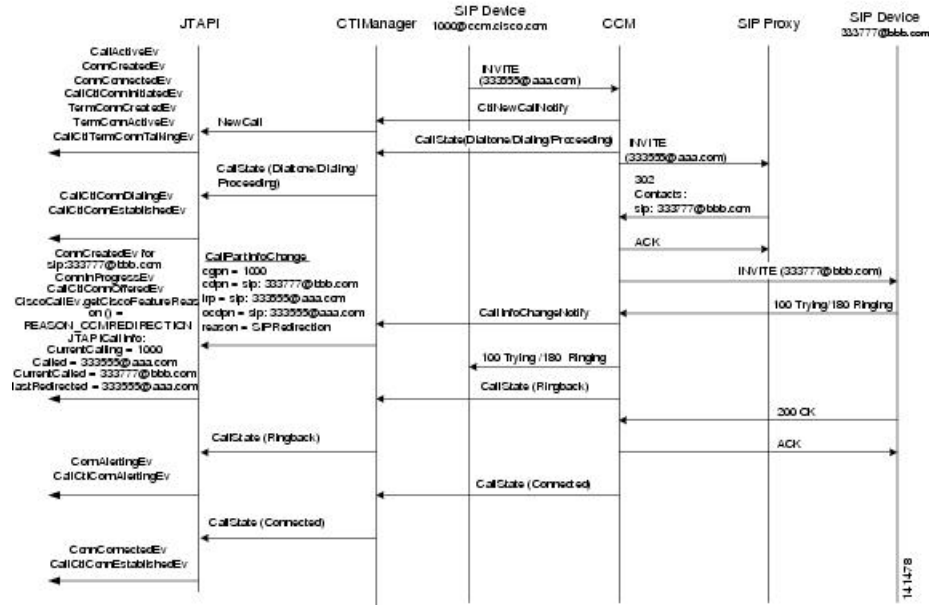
JTAPI CTIManager SIP Device 1000@ccm.cisco.com CCM SIP Proxy SIP Device 333777@bbb.com

CallActiveEv
ConnCreatedEv
ConnConnectedEv
CallCtiConnInitiatedEv
TermConnCreatedEv
TermConnActiveEv
CallCtlTermConnTalkingEv

INVITE (333555@aaa.com)

CtiNewCallNotify

NewCall

CallState(Dialtone/Dialing/Proceeding)

INVITE (333555@aaa.com)

CallState (Dialtone/Dialing/ Proceeding)

302 Contacts: sip: 333777@bbb.com

CallCtlConnDialingEv
CallCtlConnEstablishedEv

ACK

ConnCreatedEv for sip:333777@bbb.com
ConnInProgressEv
CallCtlConnOfferedEv
CiscoCallEv.getCiscoFeatureReason () = REASON_CCMREDIRECTION
JTAPICallInfo:
CurrentCalling = 1000
Called = 333555@aaa.com
CurrentCalled = 333777@bbb.com
lastRedirected = 333555@aaa.com

CallPartInfoChange
cgpn = 1000
cdpn = sip: 333777@bbb.com
lrp = sip: 333555@aaa.com
ocdpn = sip: 333555@aaa.com
reason = SIPRedirection

INVITE (333777@bbb.com)

100 Trying/180 Ringing

CallInfoChangeNotify

100 Trying /180 Ringing

CallState (Ringback)

200 OK

CallState (Ringback)

ACK

ConnAlertingEv
CallCtlConnAlertingEv

CallState (Connected)

CallState (Connected)

ConnConnectedEv
CallCtlConnEstablishedEv

141478